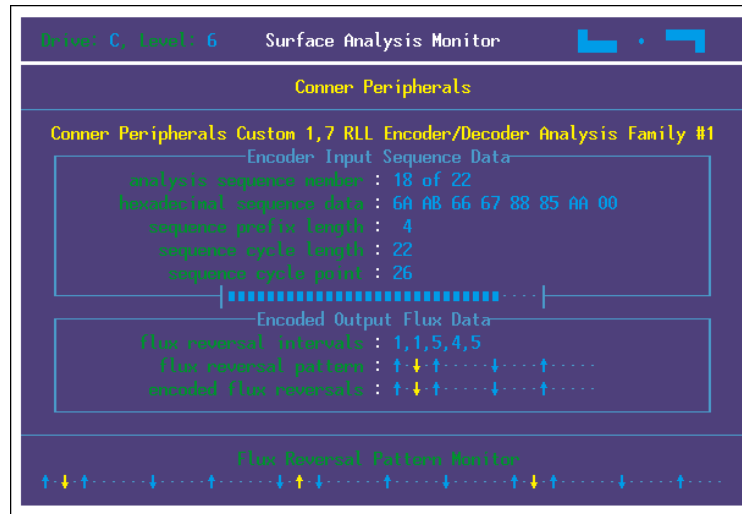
Drive: C, Level: 6    Surface Analysis Monitor

Conner Peripherals

Conner Peripherals Custom 1,7 RLL Encoder/Decoder Analysis Family #1

Encoder Input Sequence Data

analysis sequence member : 18 of 22
hexadecimal sequence data : 6A AB 66 67 88 85 AA 00
sequence prefix length : 4
sequence cycle length : 22
sequence cycle point : 26

Encoded Output Flux Data

flux reversal intervals : 1,1,5,4,5
flux reversal pattern : ↑↓↑·····↓····↑····
encoded flux reversals : ↑↓↑·····↓····↑····

Flux Reversal Pattern Monitor

↑↓↑·····↓·····↑·····↓↑↓·····↑·····↓·····↑↓↑·····↓·····↑·····↓